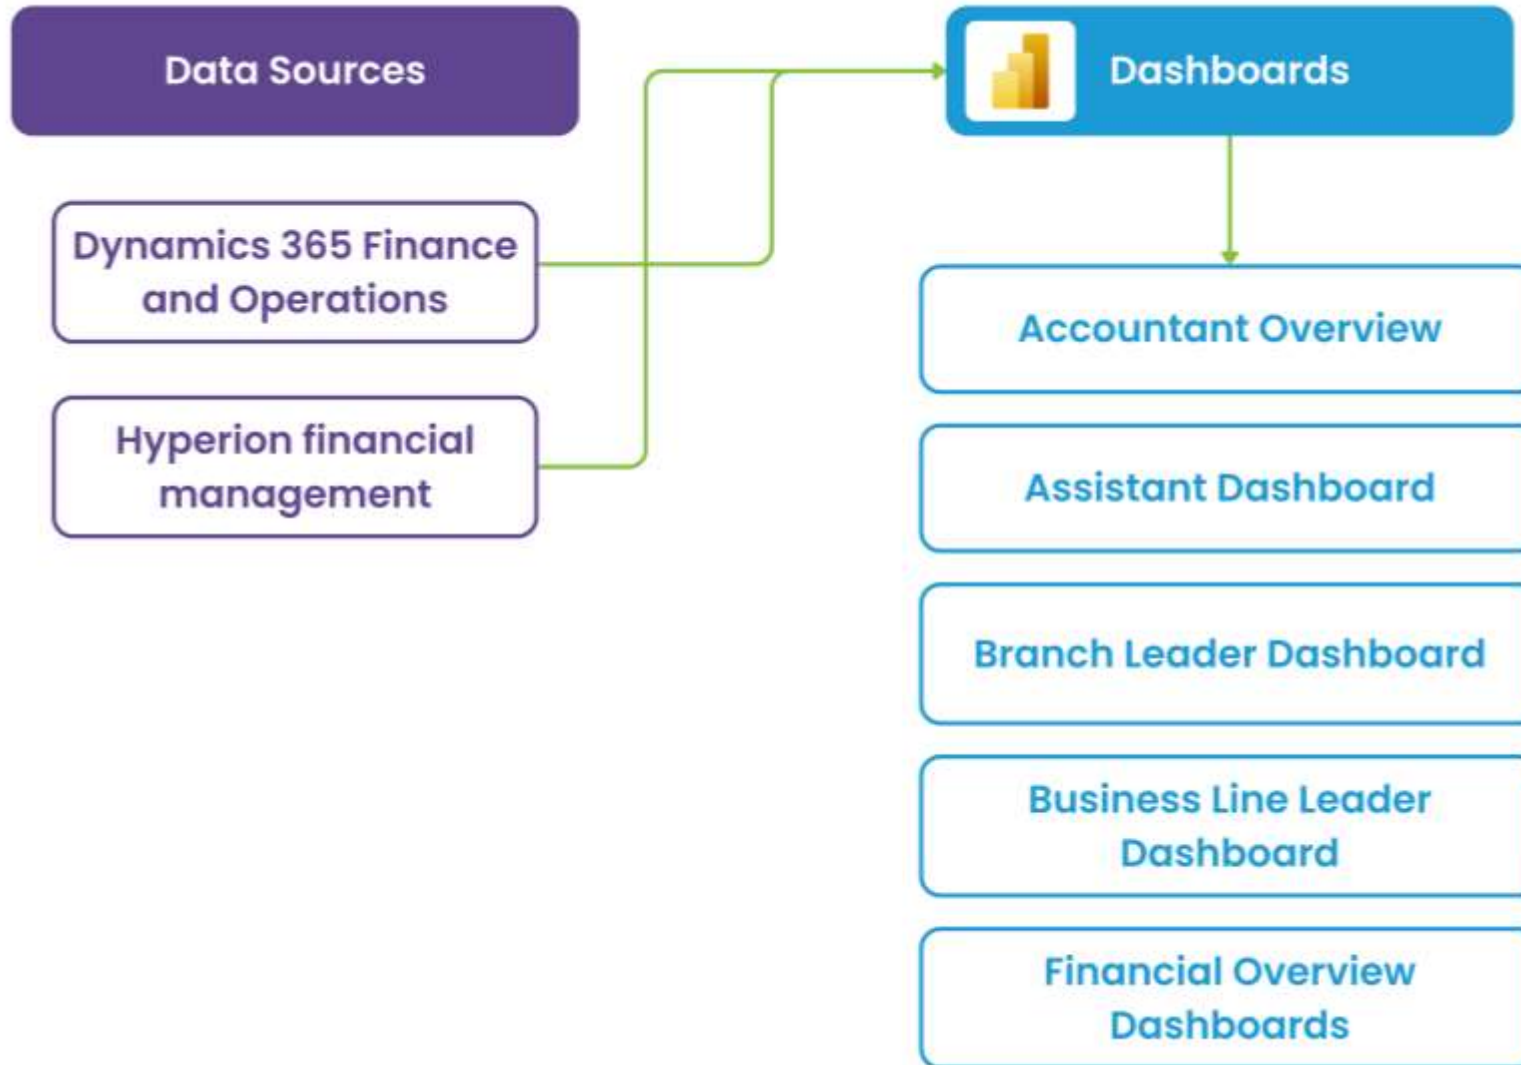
Data Sources

Dynamics 365 Finance and Operations

Hyperion financial management

Dashboards

Accountant Overview

Assistant Dashboard

Branch Leader Dashboard

Business Line Leader Dashboard

Financial Overview Dashboards